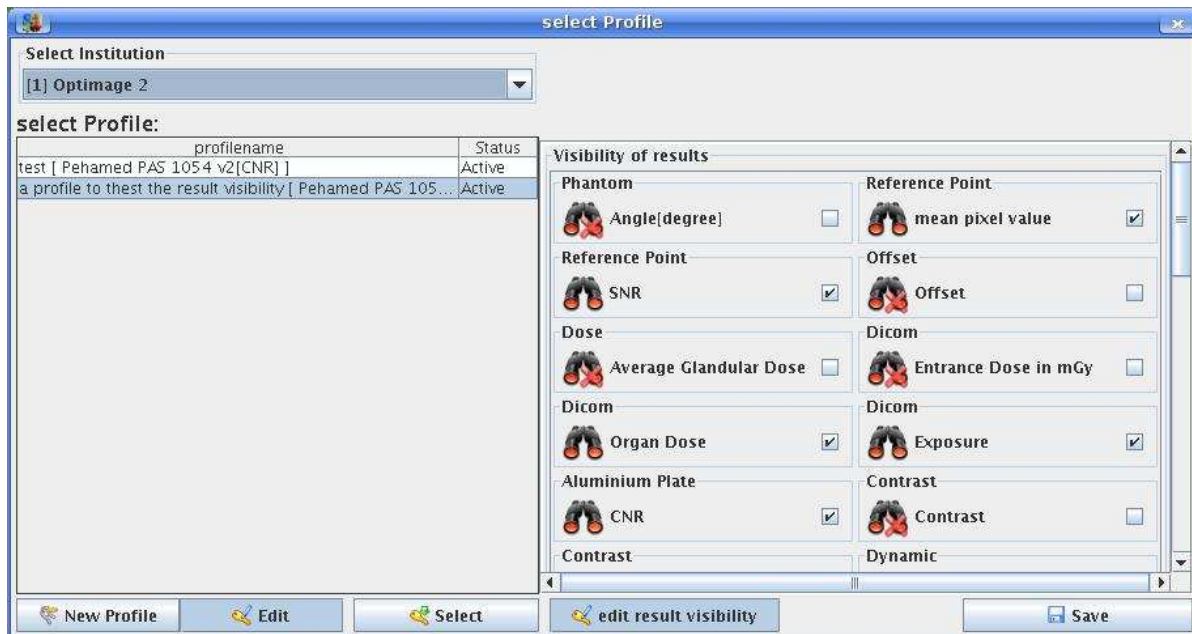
select Profile

Select Institution

[1] Optimage 2

select Profile:

| profilename | Status |
|---|---|
| test [ Pehamed PAS 1054 v2[CNR] ] | Active |
| a profile to thest the result visibility [ Pehamed PAS 105... | Active |

Visibility of results

Phantom

Angle[degree]

Reference Point

mean pixel value

Reference Point

SNR

Offset

Offset

Dose

Average Glandular Dose

Dicom

Entrance Dose in mGy

Dicom

Organ Dose

Dicom

Exposure

Aluminium Plate

CNR

Contrast

Contrast

Contrast

Dynamic

New Profile

Edit

Select

edit result visibility

Save